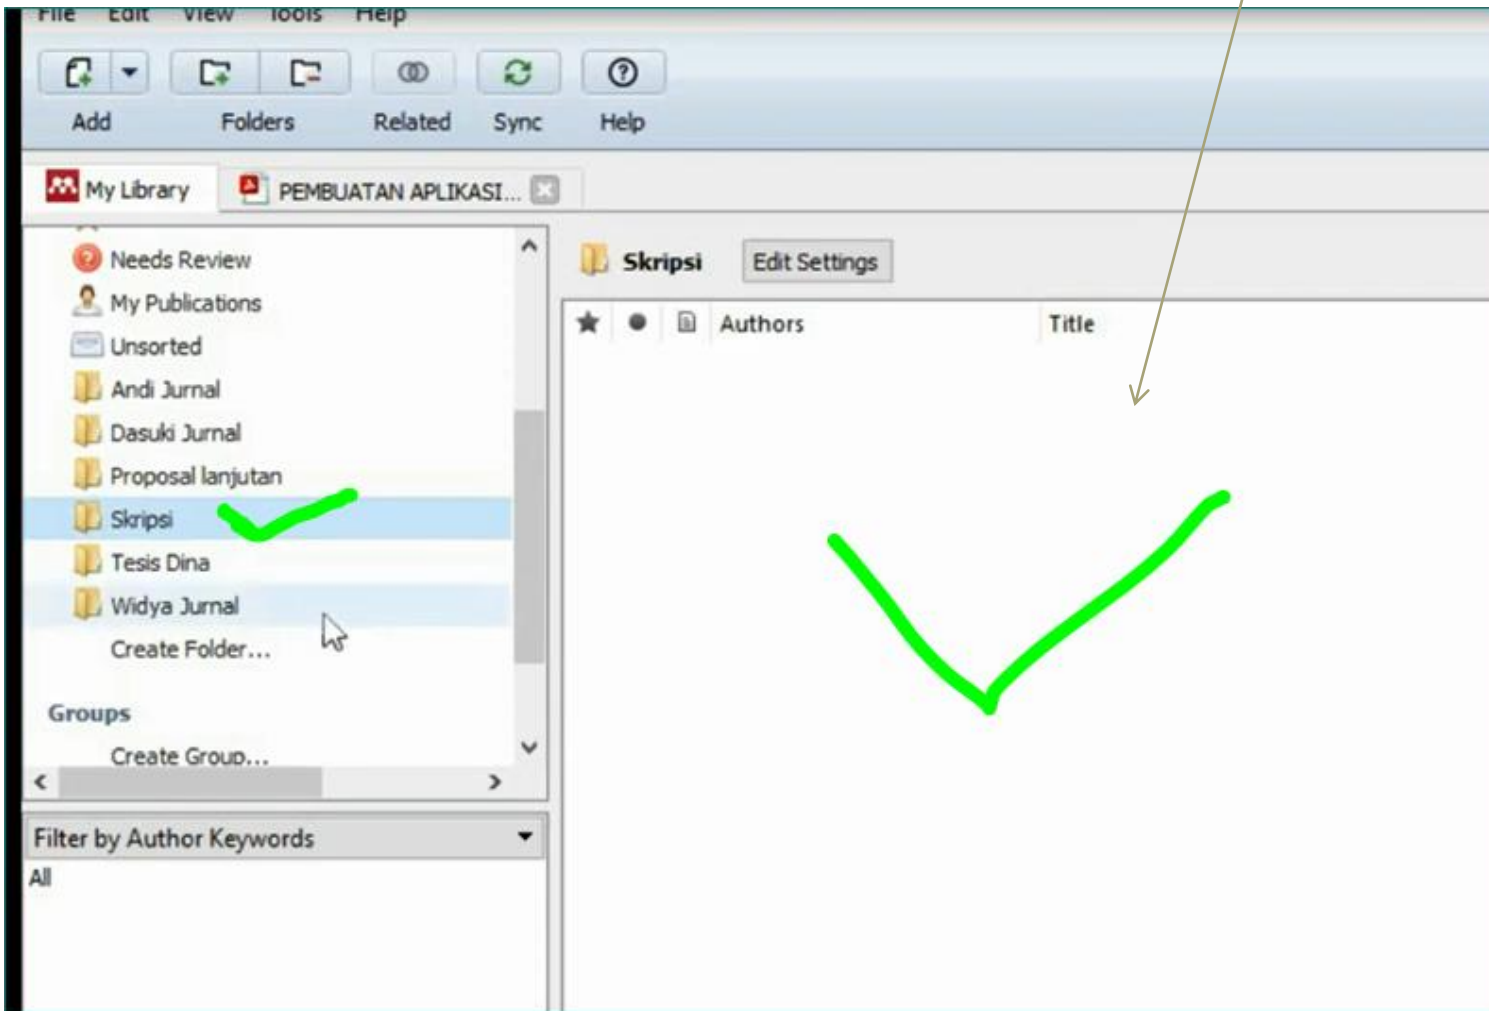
File Edit View Tools Help

Add Folders Related Sync Help

My Library PEMBUATAN APLIKASI...

Needs Review
My Publications
Unsorted
Andi Jurnal
Dasuki Jurnal
Proposal lanjutan
Skripsi
Tesis Dina
Widya Jurnal
Create Folder...

Groups
Create Group...

Filter by Author Keywords
All

Skripsi Edit Settings

Authors Title